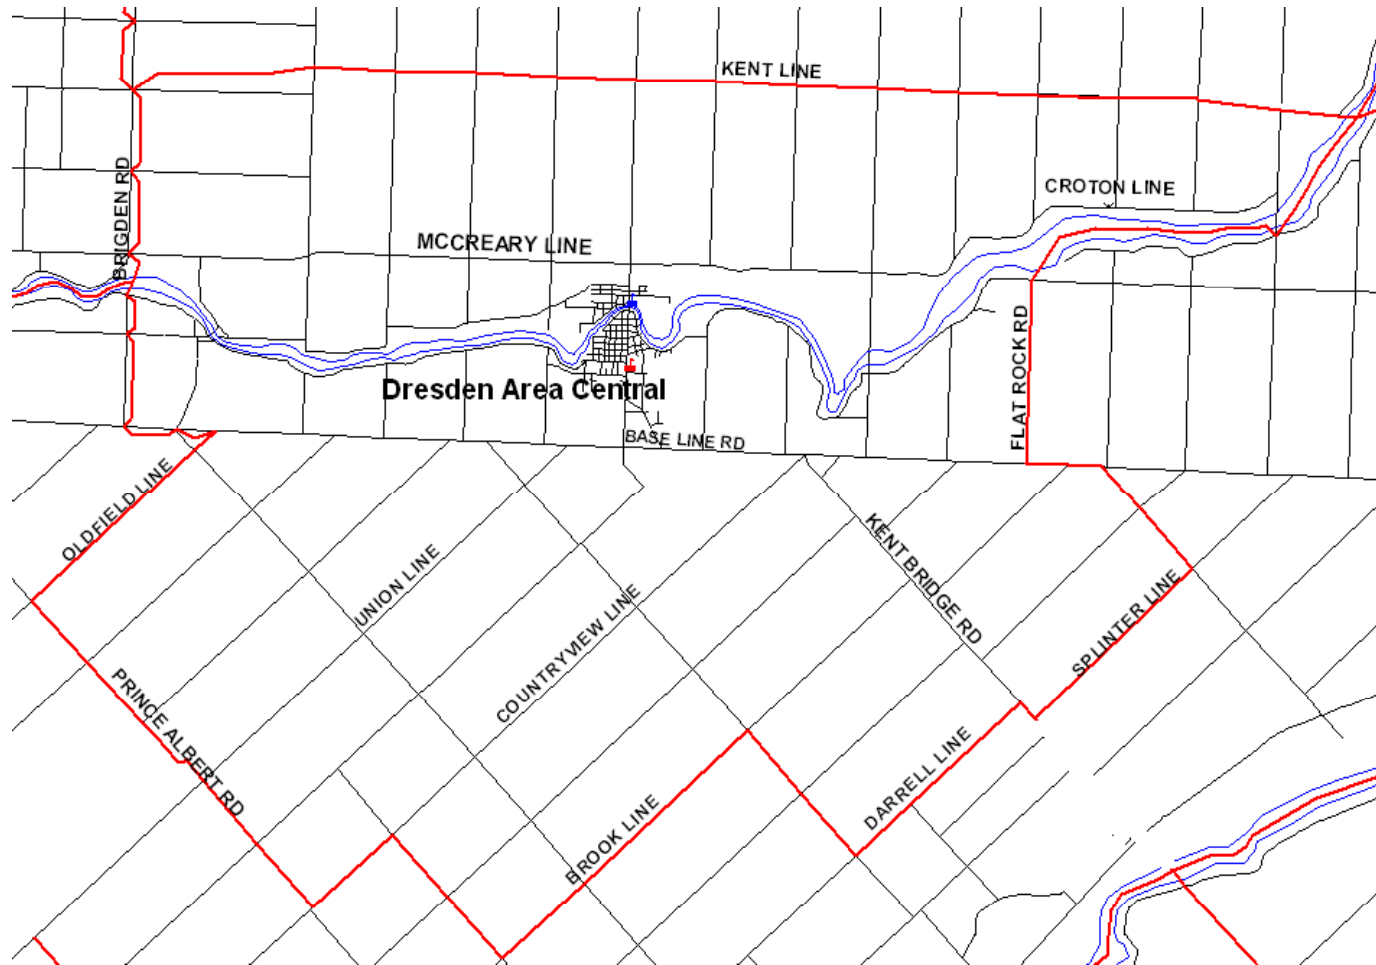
KENT LINE

CROTON LINE

BRIGDEN RD

MCCREARY LINE

FLAT ROCK RD

Dresden Area Central

BASE LINE RD

OLDFIELD LINE

UNION LINE

COUNTRYVIEW LINE

KENT BRIDGE RD

SPLINTER LINE

PRINCE ALBERT RD

DARRELL LINE

BROOK LINE